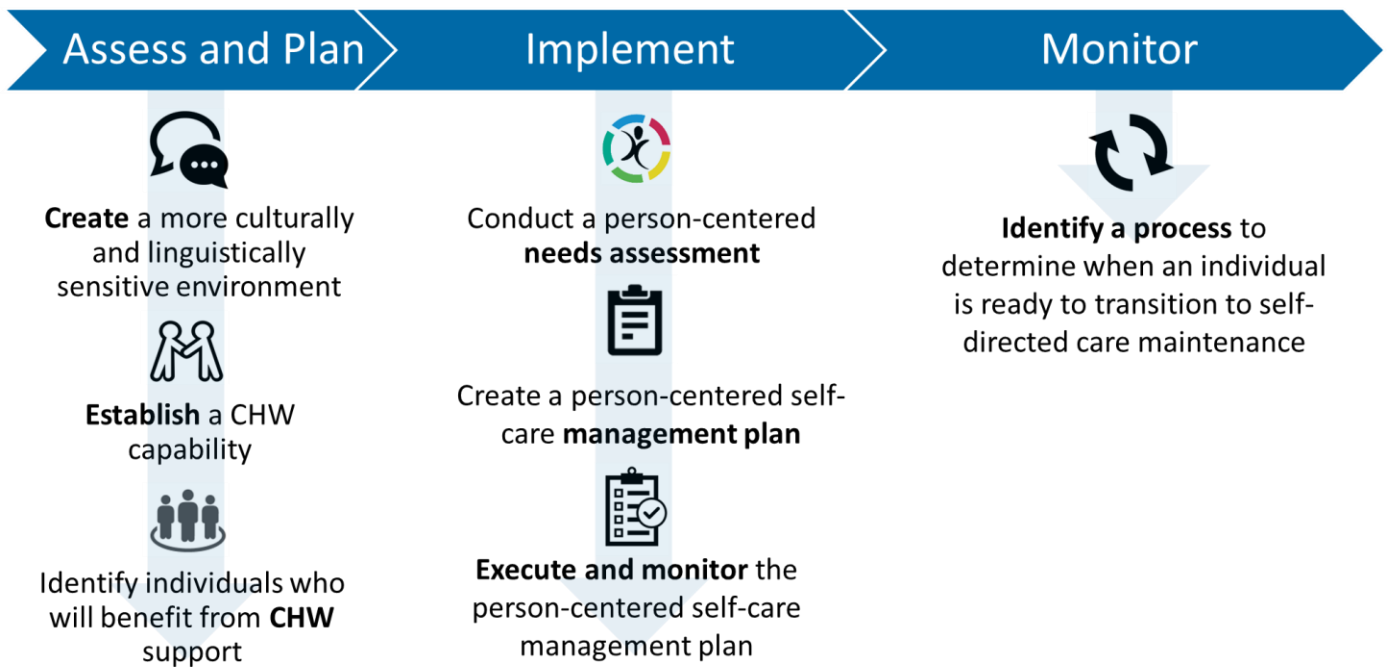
Assess and Plan

Create a more culturally and linguistically sensitive environment

Establish a CHW capability

Identify individuals who will benefit from CHW support

Implement

Conduct a person-centered needs assessment

Create a person-centered self-care management plan

Execute and monitor the person-centered self-care management plan

Monitor

Identify a process to determine when an individual is ready to transition to self-directed care maintenance